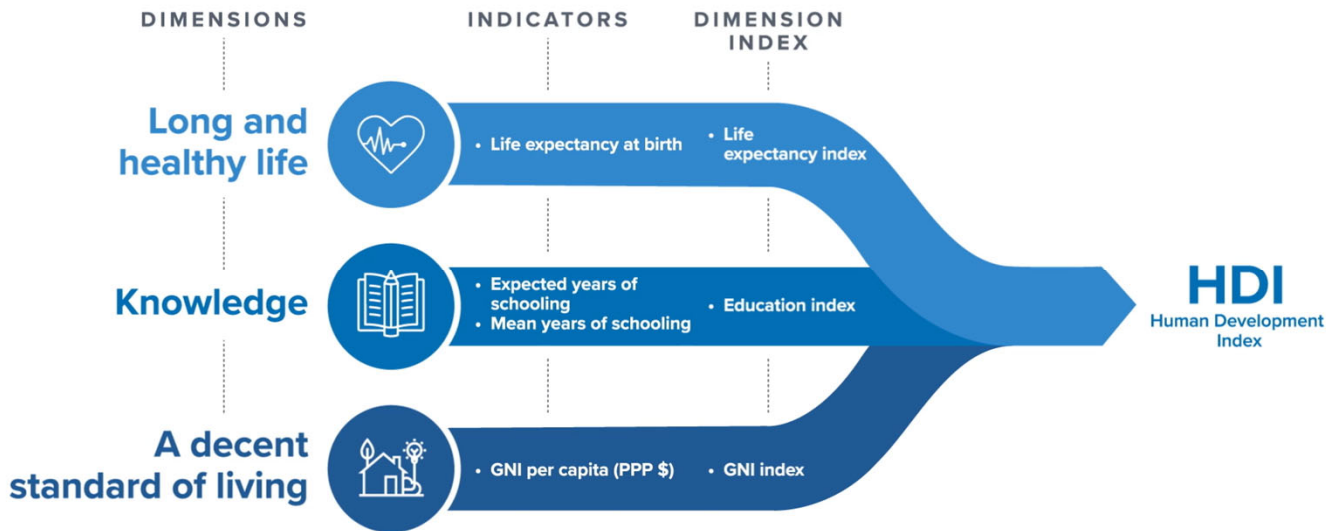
DIMENSIONS

INDICATORS

DIMENSION INDEX

Long and healthy life

• Life expectancy at birth

• Life expectancy index

Knowledge

• Expected years of schooling
• Mean years of schooling

• Education index

A decent standard of living

• GNI per capita (PPP $)

• GNI index

HDI
Human Development Index